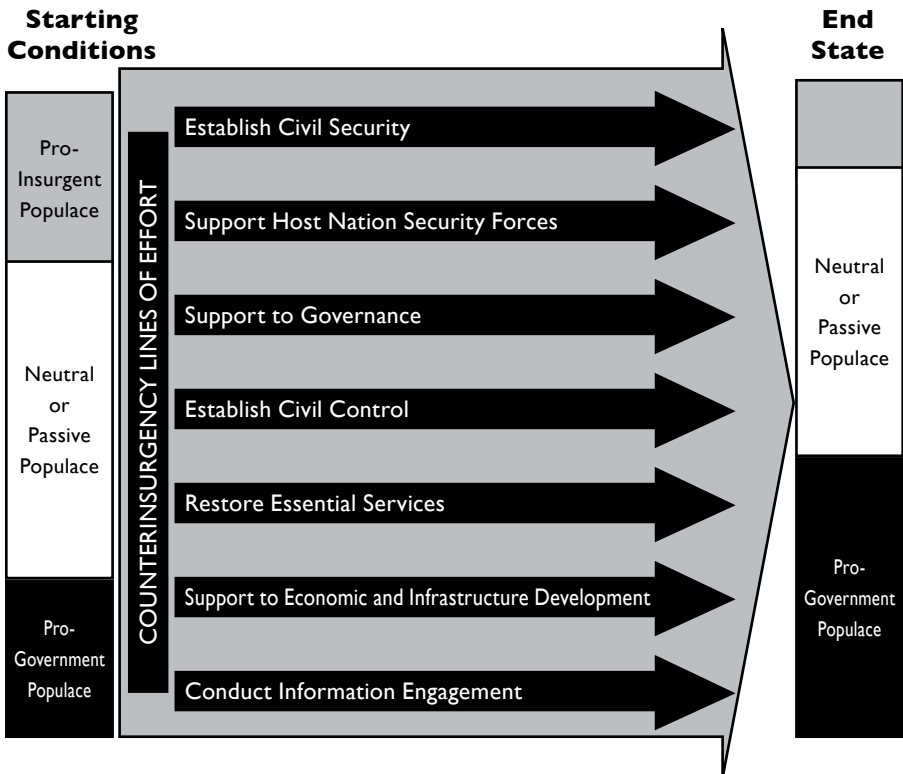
Starting Conditions

Pro-Insurgent Populace

Neutral or Passive Populace

Pro-Government Populace

COUNTERINSURGENCY LINES OF EFFORT

Establish Civil Security

Support Host Nation Security Forces

Support to Governance

Establish Civil Control

Restore Essential Services

Support to Economic and Infrastructure Development

Conduct Information Engagement

End State

Neutral or Passive Populace

Pro-Government Populace